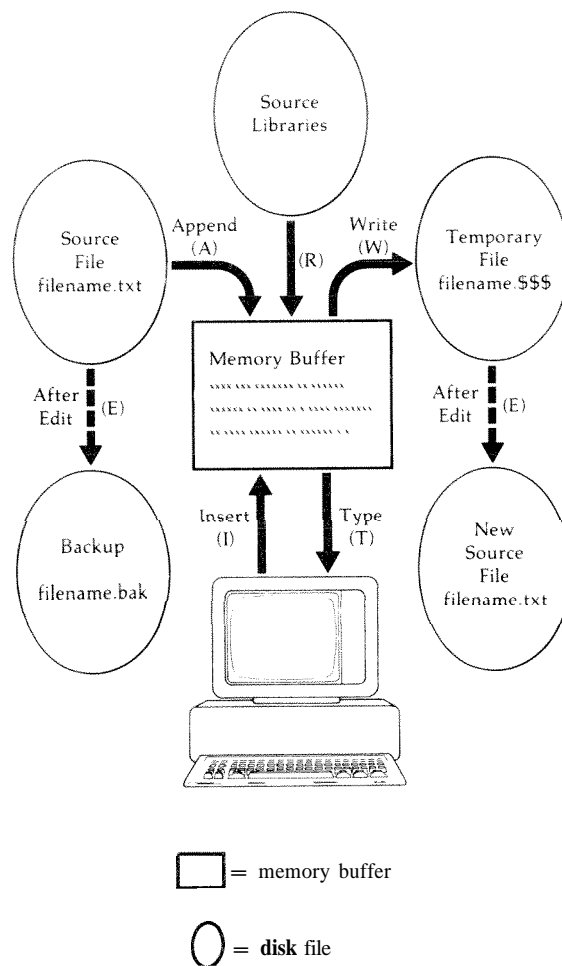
Source Libraries

Source File filename.txt

Append (A)

(R)

Write (W)

Temporary File filename.$$$

Memory Buffer

After Edit (E)

After Edit (E)

Backup

filename.bak

Insert (I)

Type (T)

New Source File filename.txt

= memory buffer

= **disk** file